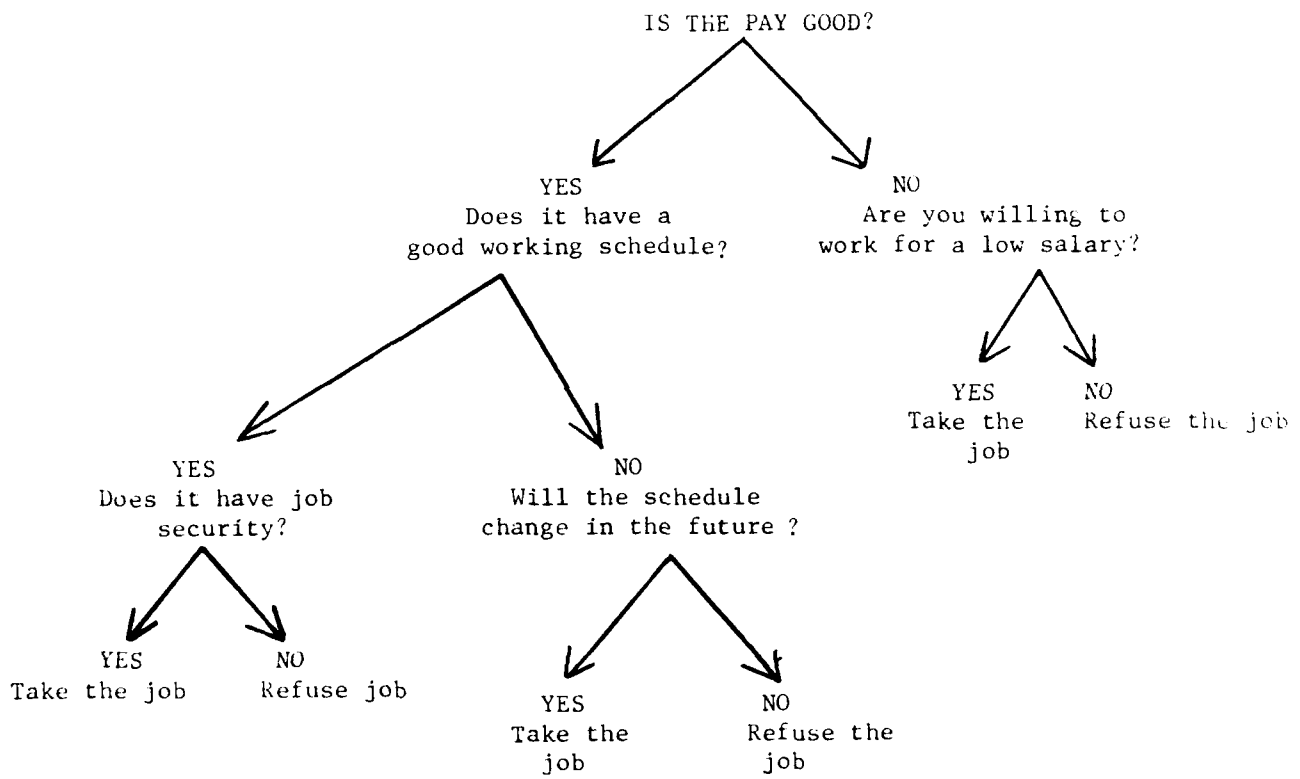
IS THE PAY GOOD?

YES
Does it have a good working schedule?

NO
Are you willing to work for a low salary?

YES
Take the job

NO
Refuse the job

YES
Does it have job security?

NO
Will the schedule change in the future ?

YES
Take the job

NO
Refuse job

YES
Take the job

NO
Refuse the job